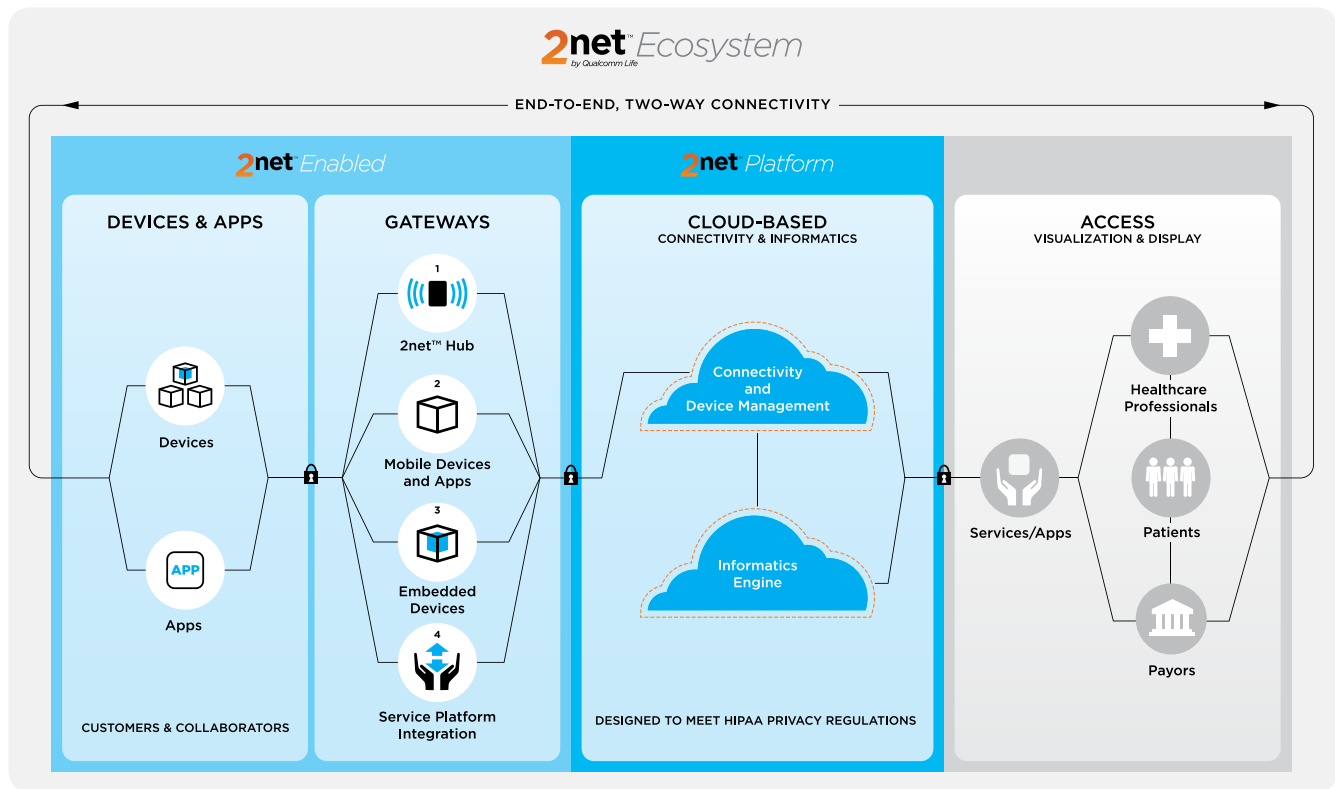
2net™ Ecosystem
by Qualcomm Life

END-TO-END, TWO-WAY CONNECTIVITY

2net™ Enabled

DEVICES & APPS

Devices

APP

Apps

CUSTOMERS & COLLABORATORS

GATEWAYS

1
2net™ Hub

2
Mobile Devices and Apps

3
Embedded Devices

4
Service Platform Integration

2net Platform

CLOUD-BASED
CONNECTIVITY & INFORMATICS

Connectivity and Device Management

Informatics Engine

DESIGNED TO MEET HIPAA PRIVACY REGULATIONS

ACCESS
VISUALIZATION & DISPLAY

Services/Apps

Healthcare Professionals

Patients

Payors